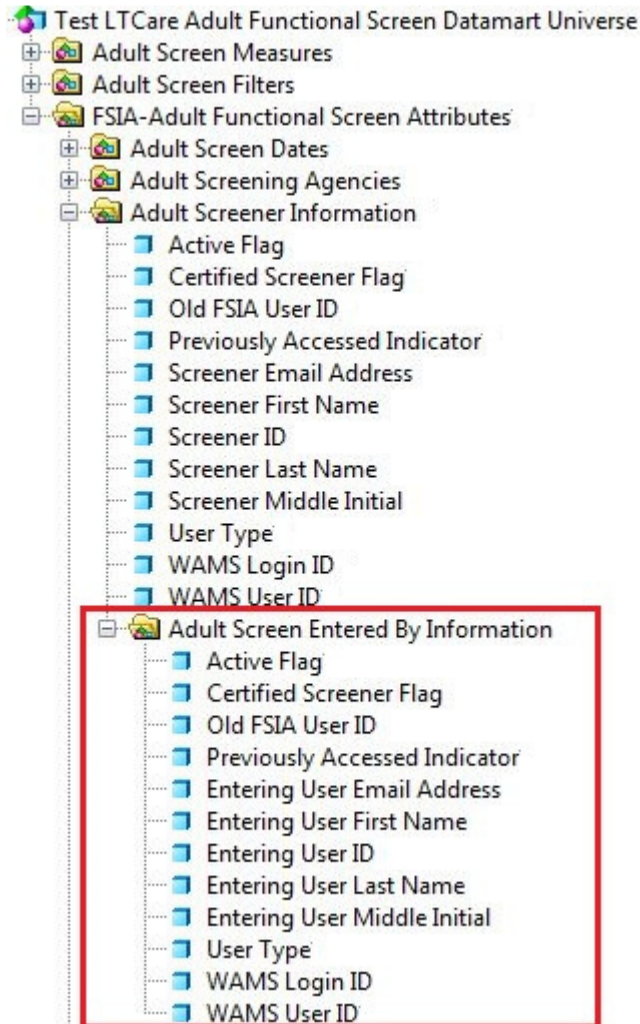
Test LTCare Adult Functional Screen Datamart Universe
Adult Screen Measures
Adult Screen Filters
FSIA-Adult Functional Screen Attributes
Adult Screen Dates
Adult Screening Agencies
Adult Screener Information
Active Flag
Certified Screener Flag
Old FSIA User ID
Previously Accessed Indicator
Screener Email Address
Screener First Name
Screener ID
Screener Last Name
Screener Middle Initial
User Type
WAMS Login ID
WAMS User ID
Adult Screen Entered By Information
Active Flag
Certified Screener Flag
Old FSIA User ID
Previously Accessed Indicator
Entering User Email Address
Entering User First Name
Entering User ID
Entering User Last Name
Entering User Middle Initial
User Type
WAMS Login ID
WAMS User ID